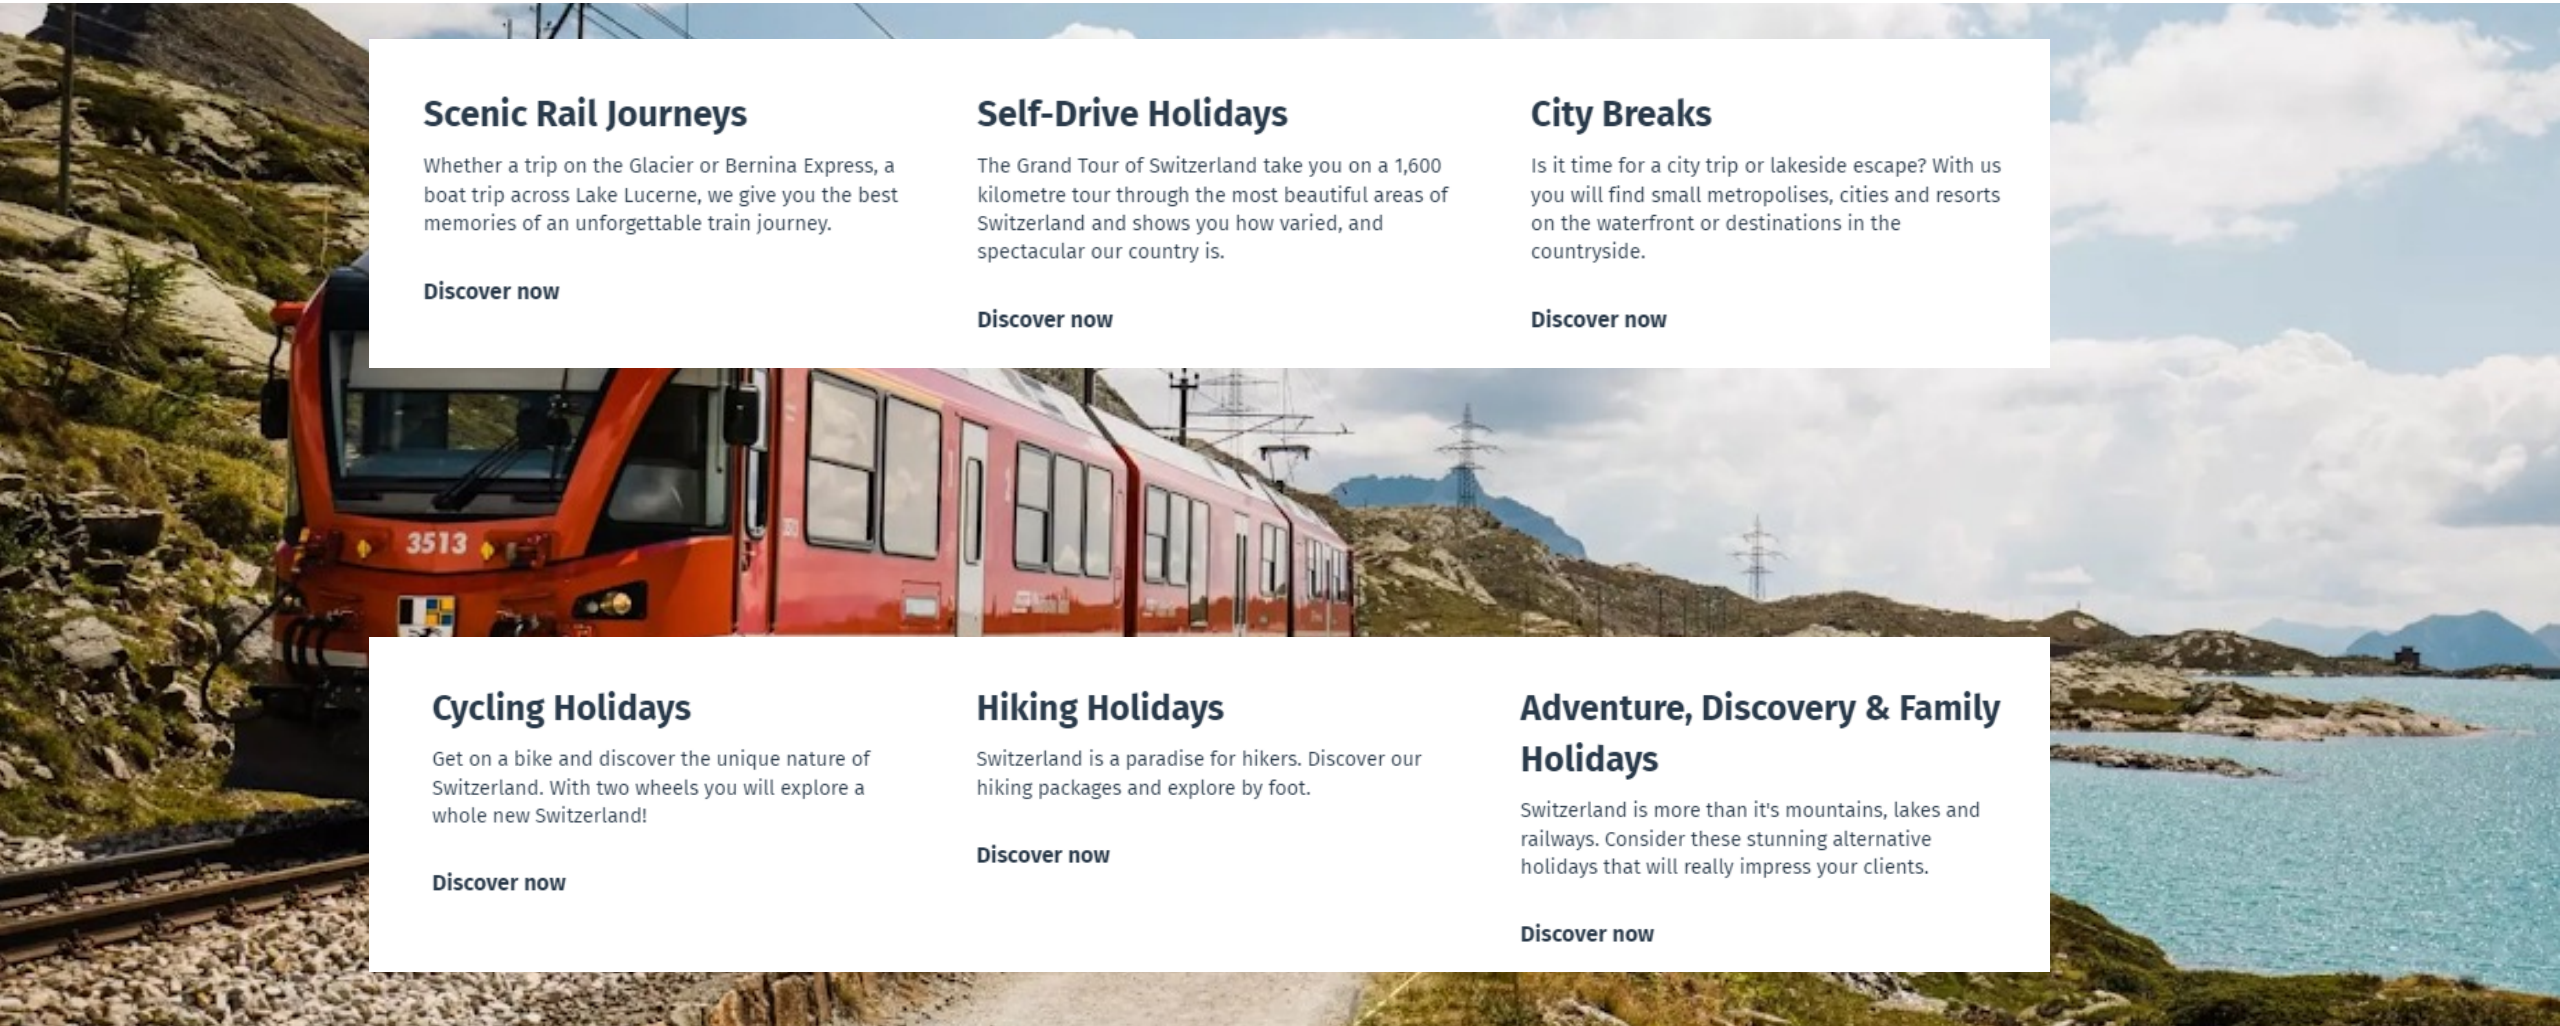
Scenic Rail Journeys

Whether a trip on the Glacier or Bernina Express, a boat trip across Lake Lucerne, we give you the best memories of an unforgettable train journey.

Discover now

Self-Drive Holidays

The Grand Tour of Switzerland take you on a 1,600 kilometre tour through the most beautiful areas of Switzerland and shows you how varied, and spectacular our country is.

Discover now

City Breaks

Is it time for a city trip or lakeside escape? With us you will find small metropolises, cities and resorts on the waterfront or destinations in the countryside.

Discover now

3513

Cycling Holidays

Get on a bike and discover the unique nature of Switzerland. With two wheels you will explore a whole new Switzerland!

Discover now

Hiking Holidays

Switzerland is a paradise for hikers. Discover our hiking packages and explore by foot.

Discover now

Adventure, Discovery & Family Holidays

Switzerland is more than it's mountains, lakes and railways. Consider these stunning alternative holidays that will really impress your clients.

Discover now